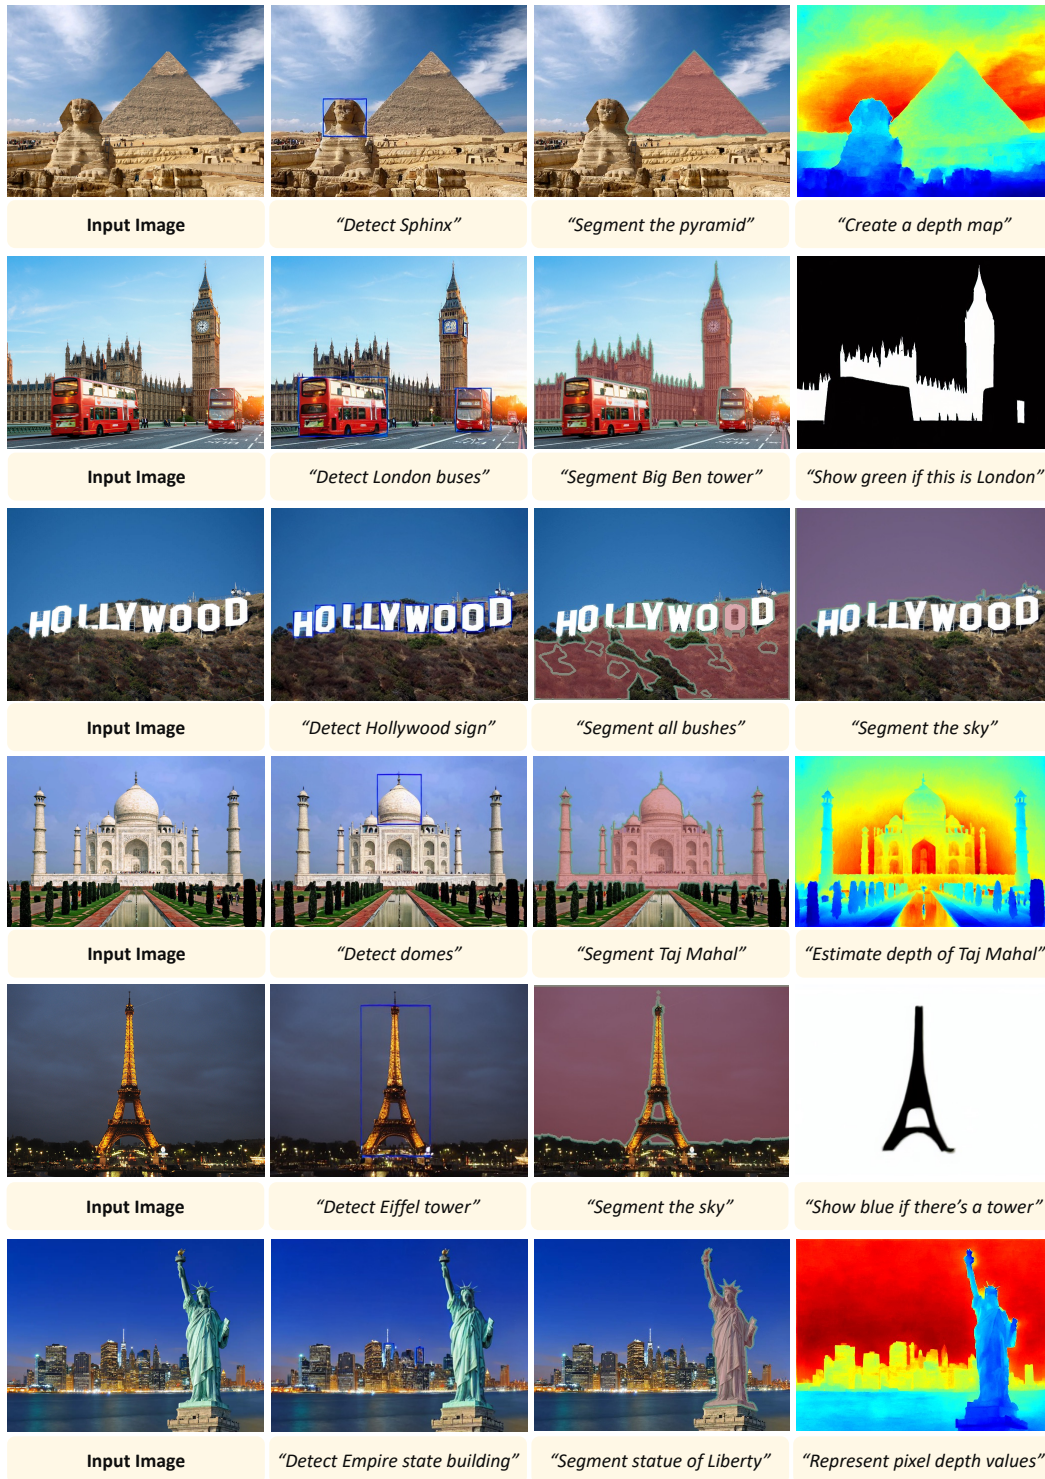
Input Image

“Detect Sphinx”

“Segment the pyramid”

“Create a depth map”

Input Image

“Detect London buses”

“Segment Big Ben tower”

“Show green if this is London”

HOLLYWOOD

Input Image

“Detect Hollywood sign”

“Segment all bushes”

“Segment the sky”

Input Image

“Detect domes”

“Segment Taj Mahal”

“Estimate depth of Taj Mahal”

Input Image

“Detect Eiffel tower”

“Segment the sky”

“Show blue if there’s a tower”

Input Image

“Detect Empire state building”

“Segment statue of Liberty”

“Represent pixel depth values”